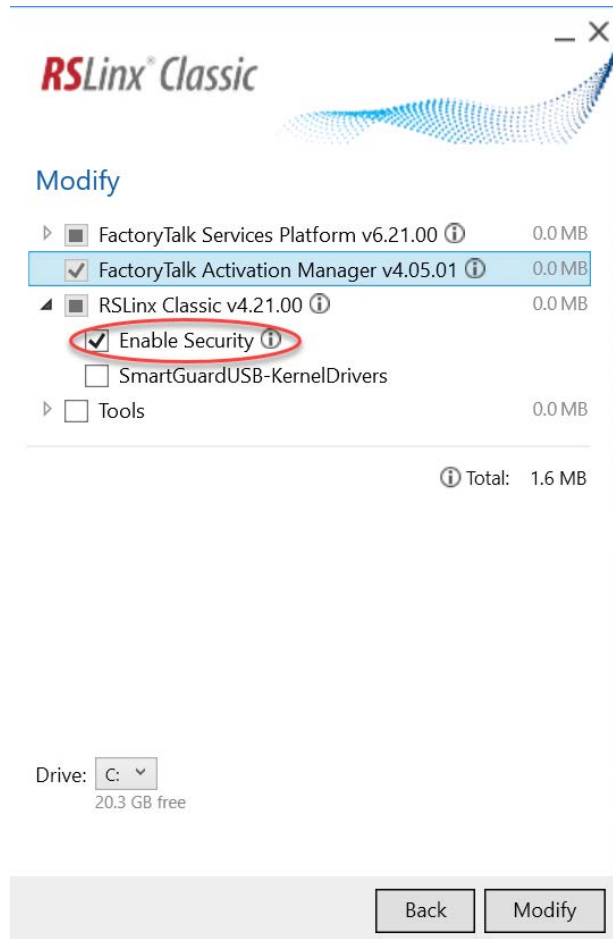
RSLinx® Classic

Modify

FactoryTalk Services Platform v6.21.00 0.0 MB
FactoryTalk Activation Manager v4.05.01 0.0 MB
RSLinx Classic v4.21.00 0.0 MB
Enable Security
SmartGuardUSB-KernelDrivers
Tools 0.0 MB

Total: 1.6 MB

Drive: C:
20.3 GB free

Back Modify